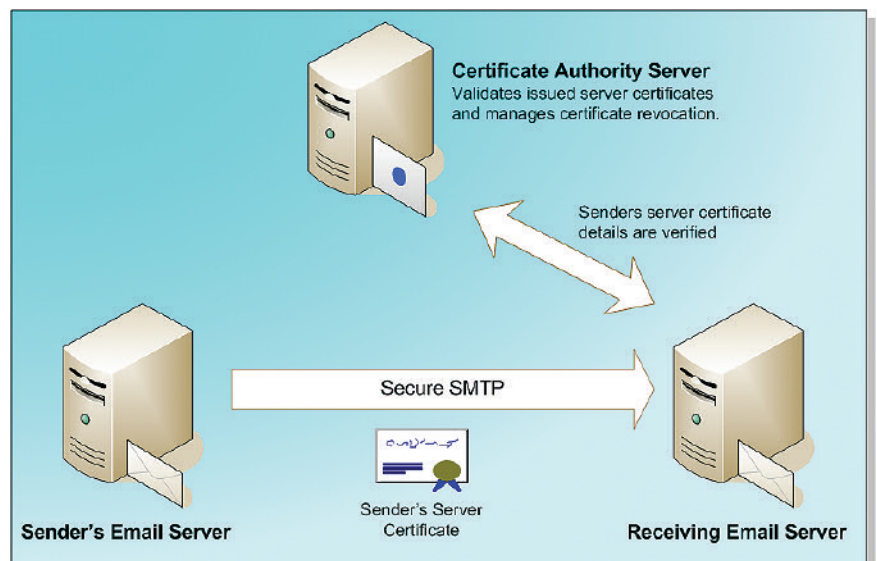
Certificate Authority Server
Validates issued server certificates and manages certificate revocation.

Senders server certificate details are verified

Secure SMTP

Sender's Server Certificate

Sender's Email Server

Receiving Email Server